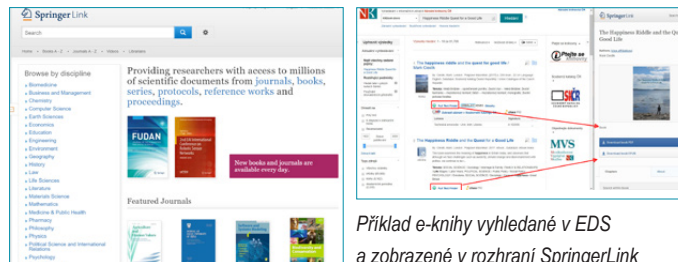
Springer Link

Search

Home › Books A - Z › Journals A - Z › Videos › Librarians

Browse by discipline

Biomedicine
Business and Management
Chemistry
Computer Science
Earth Sciences
Economics
Education
Engineering
Environment
Geography
History
Law
Life Sciences
Literature
Materials Science
Mathematics
Medicine & Public Health
Pharmacy
Philosophy
Physics
Political Science and International Relations
Psychology

Providing researchers with access to millions of scientific documents from journals, books, series, protocols, reference works and proceedings.

FUDAN

New books and journals are available every day.

Featured Journals

The Happiness Riddle and the Quest for a Good Life

The Happiness Riddle and the Quest for a Good Life

The Happiness Riddle and the Quest for a Good Life

MVS

Příklad e-knihy vyhledané v EDS a zobrazené v rozhraní SpringerLink